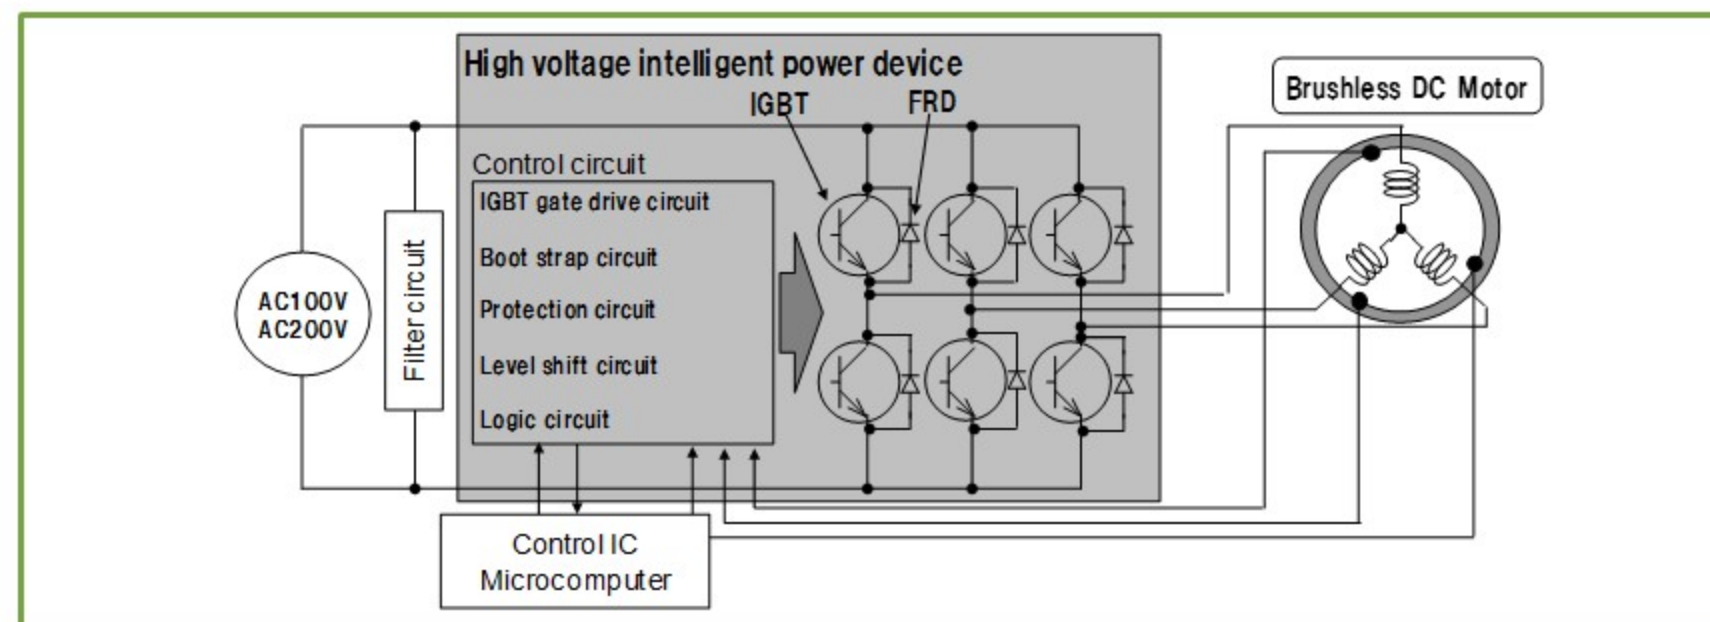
High voltage intelligent power device

IGBT

FRD

Brushless DC Motor

Control circuit

IGBT gate drive circuit

Boot strap circuit

Protection circuit

Level shift circuit

Logic circuit

AC100V
AC200V

Filter circuit

Control IC
Microcomputer